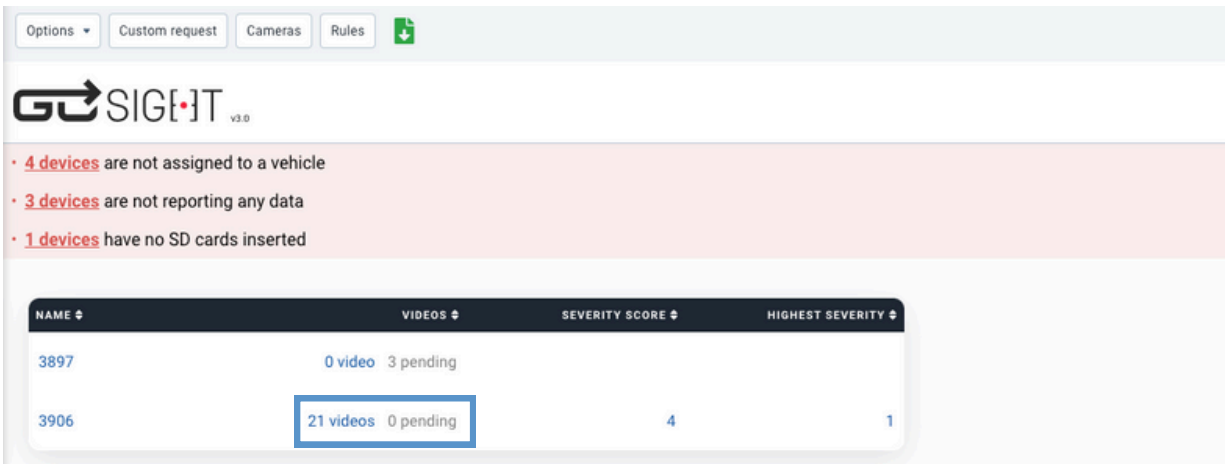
Options ▾ Custom request Cameras Rules

GOSIGHT v3.0

· 4 devices are not assigned to a vehicle

· 3 devices are not reporting any data

· 1 devices have no SD cards inserted

| NAME ⬍ | VIDEOS ⬍ | SEVERITY SCORE ⬍ | HIGHEST SEVERITY ⬍ |
|---|---|---|---|
| 3897 | 0 video 3 pending | | |
| 3906 | 21 videos 0 pending | 4 | 1 |